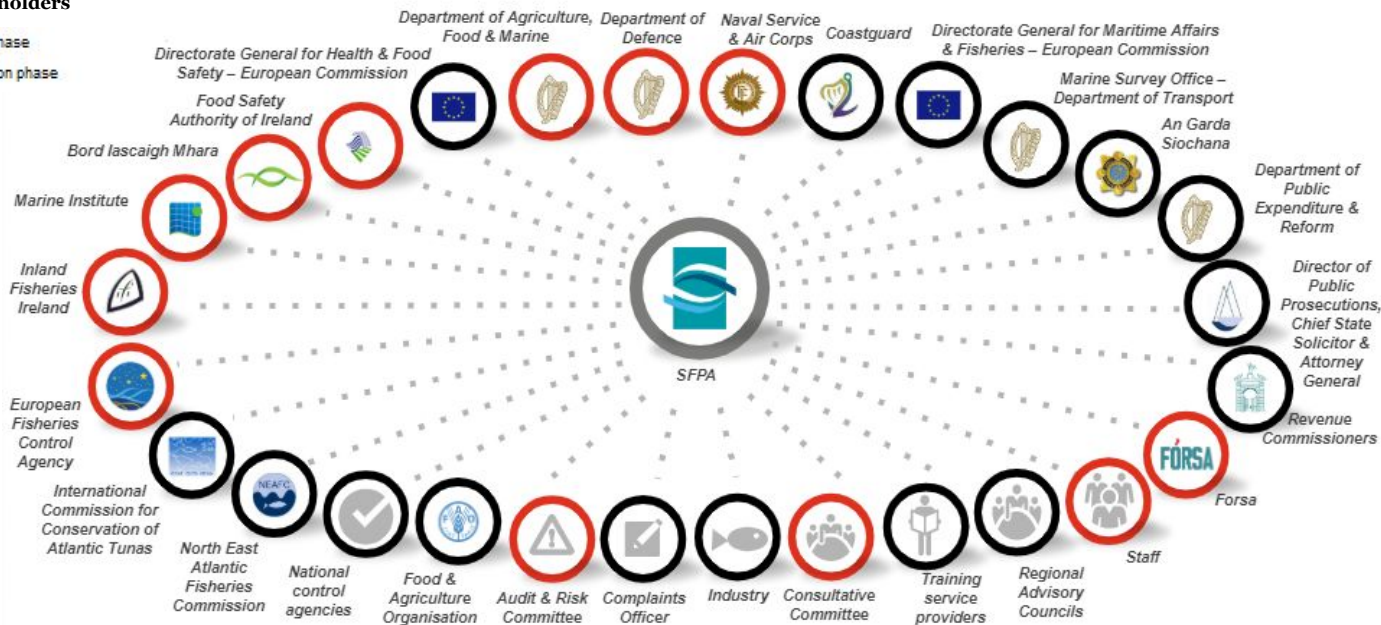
holders

hase

on phase

Department of Agriculture, Food & Marine

Department of Defence

Naval Service & Air Corps

Coastguard

Directorate General for Maritime Affairs & Fisheries – European Commission

Directorate General for Health & Food Safety – European Commission

Marine Survey Office – Department of Transport

Food Safety Authority of Ireland

An Garda Siochana

Bord Iascaigh Mhara

Department of Public Expenditure & Reform

Marine Institute

Inland Fisheries Ireland

Director of Public Prosecutions, Chief State Solicitor & Attorney General

SFPA

European Fisheries Control Agency

Revenue Commissioners

FÓRSA

Forsa

International Commission for Conservation of Atlantic Tunas

NEAFC

Staff

North East Atlantic Fisheries Commission

National control agencies

Food & Agriculture Organisation

Audit & Risk Committee

Complaints Officer

Industry

Consultative Committee

Training service providers

Regional Advisory Councils